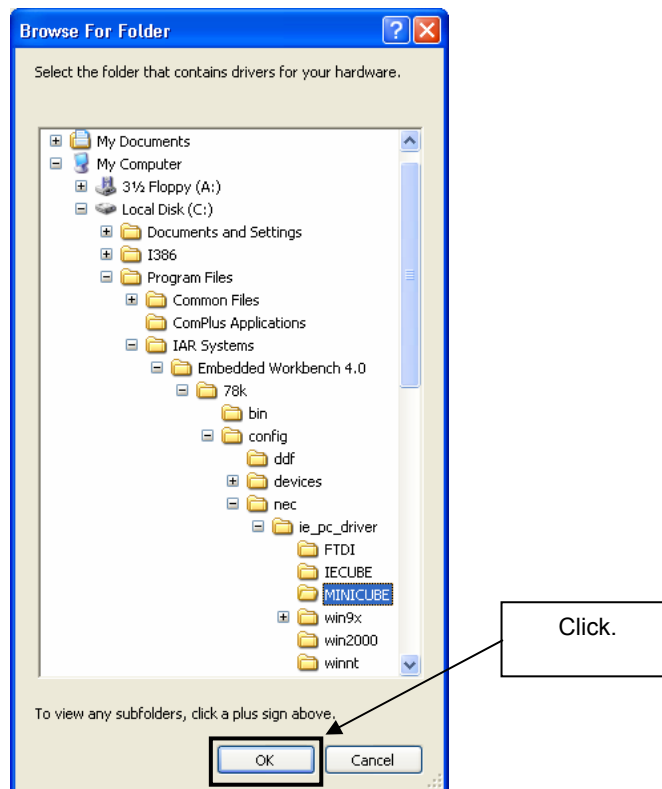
Browse For Folder

Select the folder that contains drivers for your hardware.

My Documents
My Computer
3½ Floppy (A:)
Local Disk (C:)
Documents and Settings
I386
Program Files
Common Files
ComPlus Applications
IAR Systems
Embedded Workbench 4.0
78k
bin
config
ddf
devices
nec
ie_pc_driver
FTDI
IECUBE
MINICUBE
win9x
win2000
winnt

To view any subfolders, click a plus sign above.

OK
Cancel

Click.